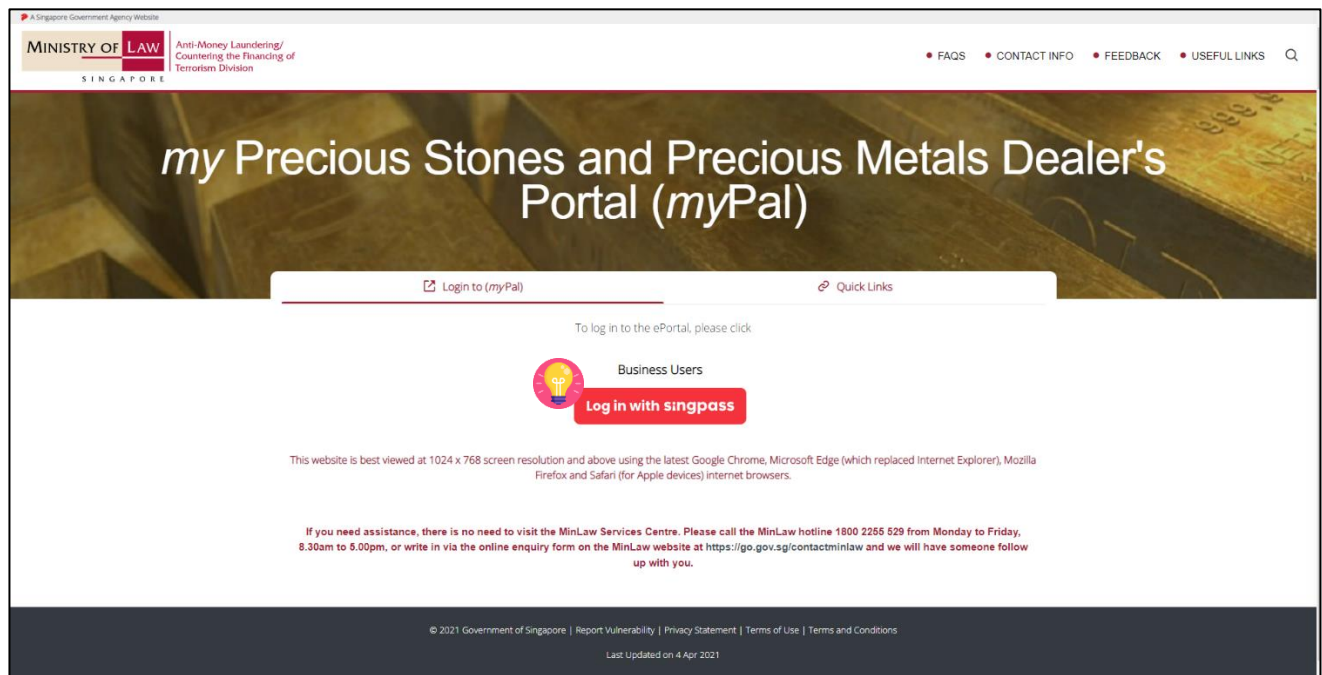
A Singapore Government Agency Website

MINISTRY OF LAW
SINGAPORE

Anti-Money Laundering/ Countering the Financing of Terrorism Division

FAQS  CONTACT INFO  FEEDBACK  USEFUL LINKS

my Precious Stones and Precious Metals Dealer's Portal (myPal)

Login to (myPal)

Quick Links

To log in to the ePortal, please click

Business Users

Log in with singpass

This website is best viewed at 1024 x 768 screen resolution and above using the latest Google Chrome, Microsoft Edge (which replaced Internet Explorer), Mozilla Firefox and Safari (for Apple devices) internet browsers.

If you need assistance, there is no need to visit the MinLaw Services Centre. Please call the MinLaw hotline 1800 2255 529 from Monday to Friday, 8.30am to 5.00pm, or write in via the online enquiry form on the MinLaw website at https://go.gov.sg/contactminlaw and we will have someone follow up with you.

© 2021 Government of Singapore | Report Vulnerability | Privacy Statement | Terms of Use | Terms and Conditions

Last Updated on 4 Apr 2021